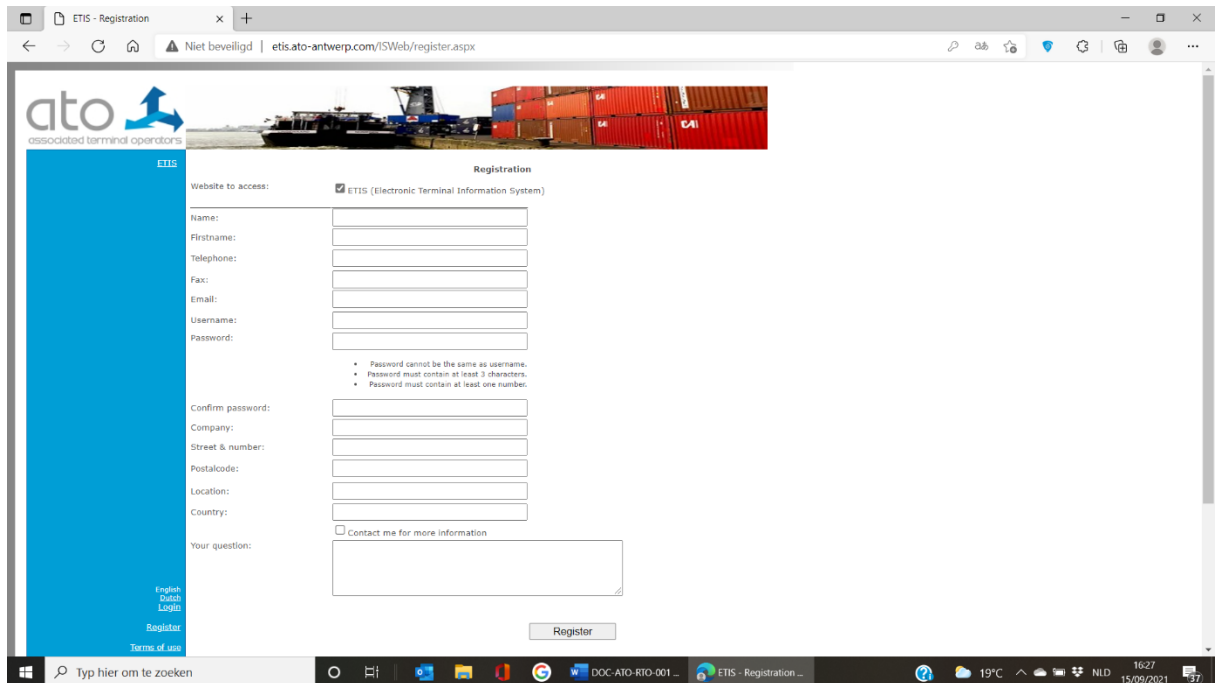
ETIS - Registration
Niet beveiligd | etis.ato-antwerp.com/ISWeb/register.aspx

ato
associated terminal operators

ETIS

Registration

Website to access:
ETIS (Electronic Terminal Information System)

Name:
Firstname:
Telephone:
Fax:
Email:
Username:
Password:

- Password cannot be the same as username.
- Password must contain at least 3 characters.
- Password must contain at least one number.

Confirm password:
Company:
Street & number:
Postalcode:
Location:
Country:
Contact me for more information
Your question:

English
Dutch
Login

Register

Terms of use

Register

Typ hier om te zoeken
DOC-ATO-RTO-001 ...
ETIS - Registration ...
19°C
NLD
16:27
15/09/2021
37